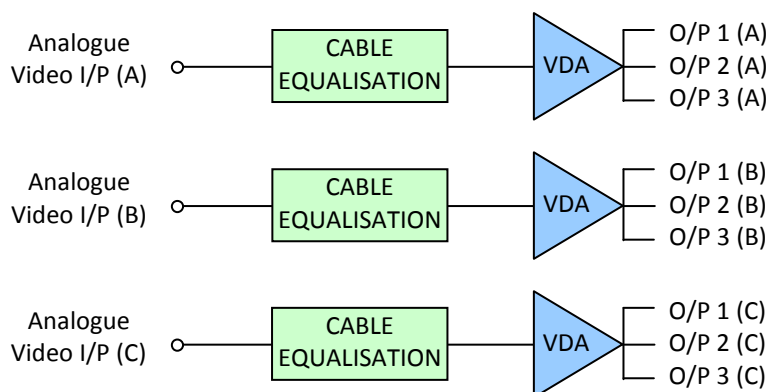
Analogue Video I/P (A)

CABLE EQUALISATION

VDA

O/P 1 (A)
O/P 2 (A)
O/P 3 (A)

Analogue Video I/P (B)

CABLE EQUALISATION

VDA

O/P 1 (B)
O/P 2 (B)
O/P 3 (B)

Analogue Video I/P (C)

CABLE EQUALISATION

VDA

O/P 1 (C)
O/P 2 (C)
O/P 3 (C)